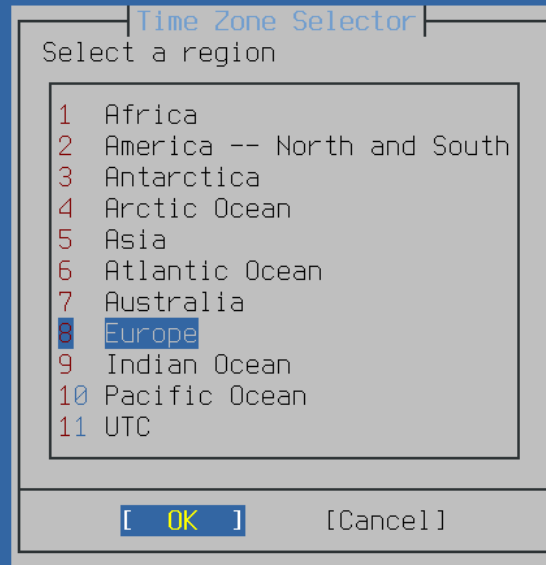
Time Zone Selector
Select a region

1 Africa
2 America -- North and South
3 Antarctica
4 Arctic Ocean
5 Asia
6 Atlantic Ocean
7 Australia
8 Europe
9 Indian Ocean
10 Pacific Ocean
11 UTC

[ OK ] [Cancel]